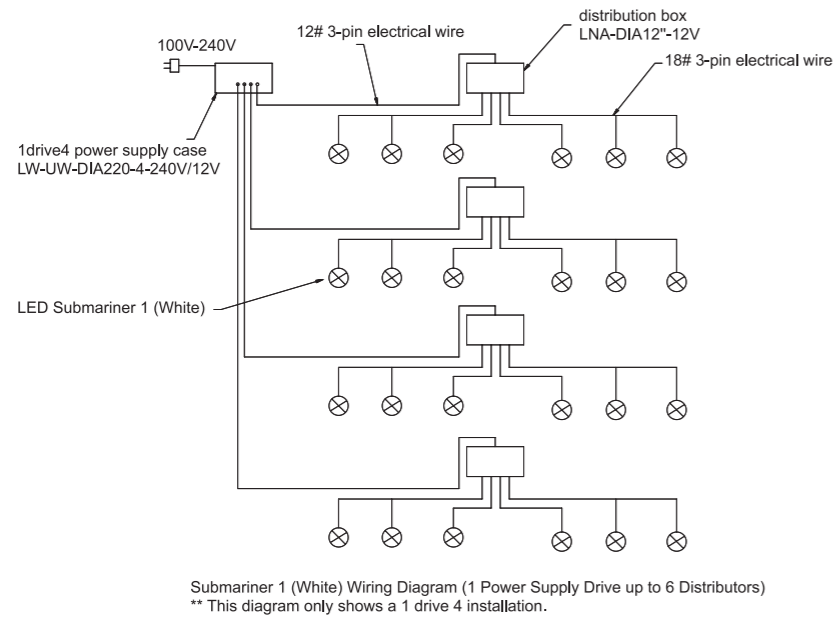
100V-240V

12# 3-pin electrical wire

distribution box
LNA-DIA12"-12V

18# 3-pin electrical wire

1drive4 power supply case
LW-UW-DIA220-4-240V/12V

LED Submariner 1 (White)

Submariner 1 (White) Wiring Diagram (1 Power Supply Drive up to 6 Distributors)
** This diagram only shows a 1 drive 4 installation.